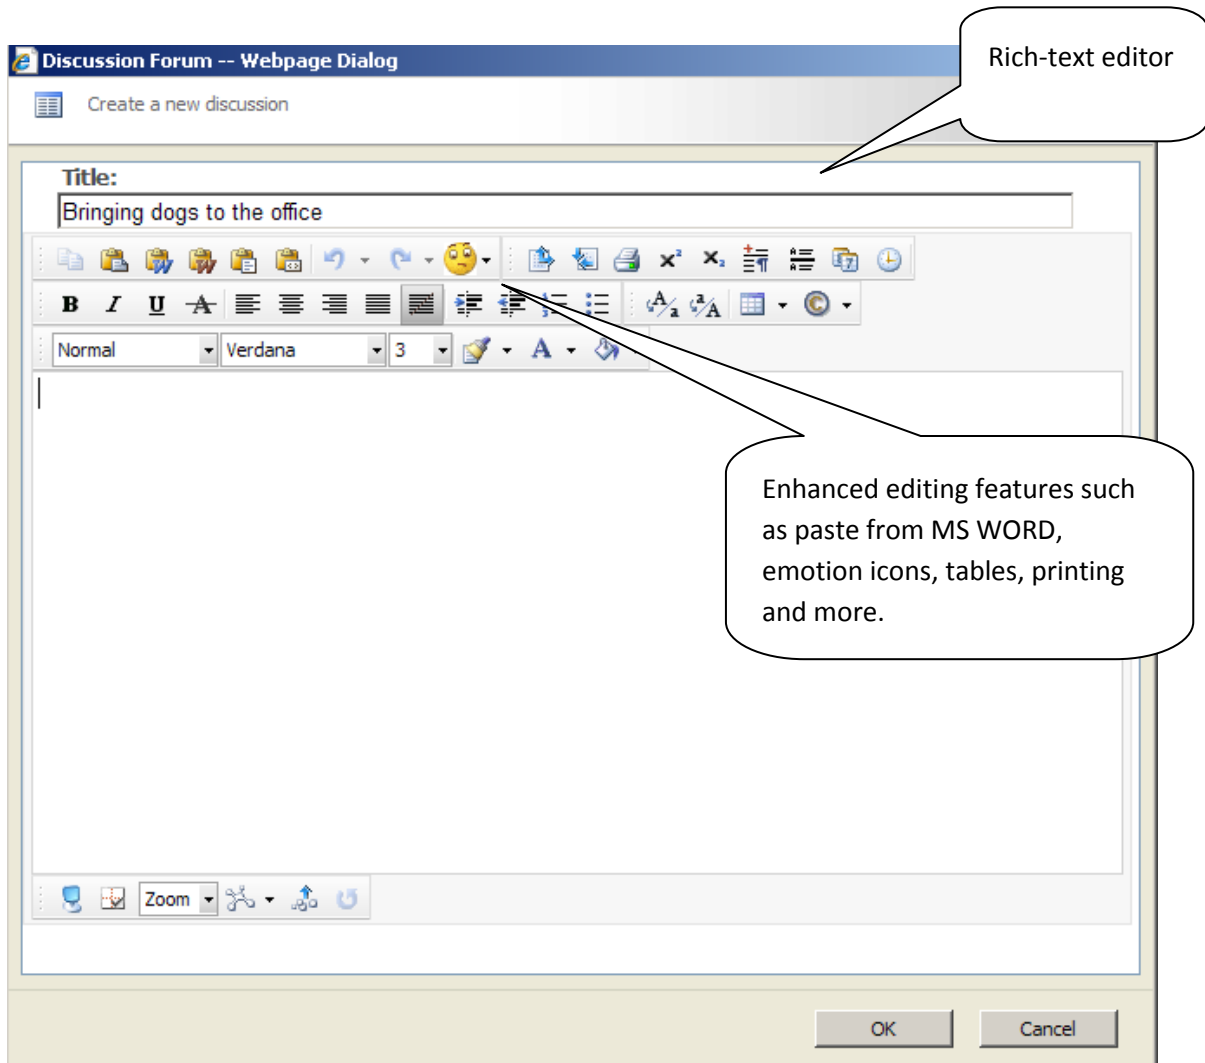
Discussion Forum -- Webpage Dialog

Rich-text editor

Create a new discussion

Title:

Bringing dogs to the office

B I U A

Normal Verdana 3

Enhanced editing features such as paste from MS WORD, emotion icons, tables, printing and more.

Zoom

OK Cancel